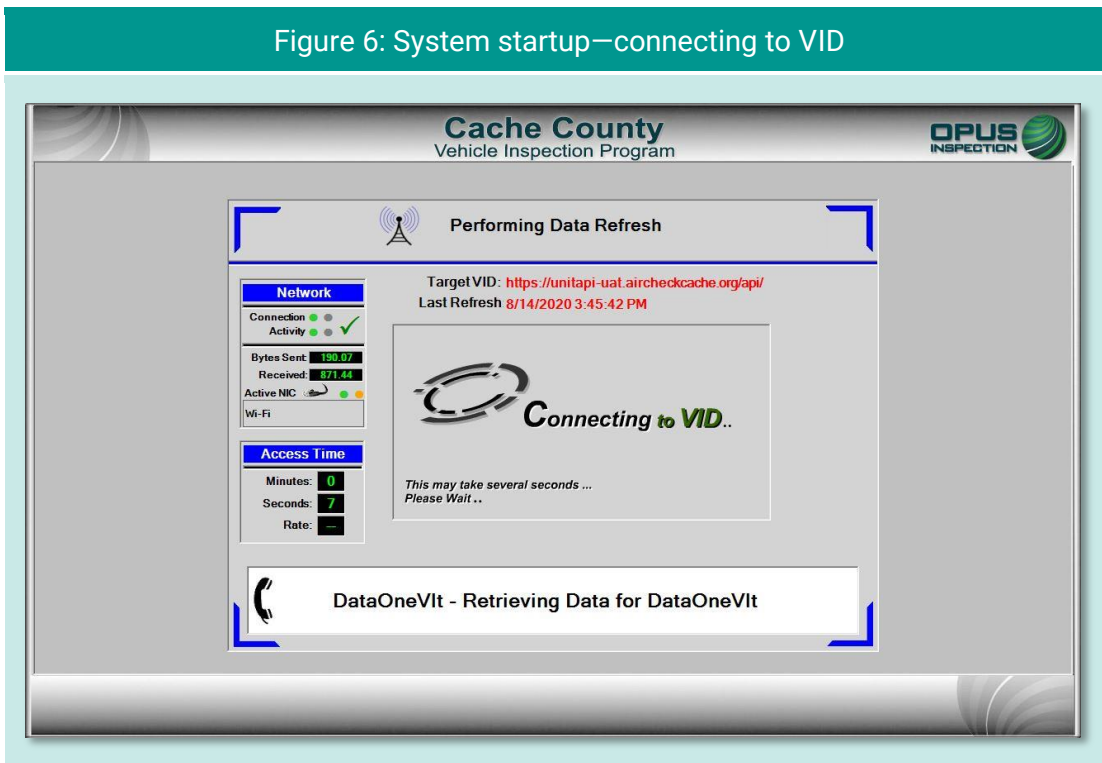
Figure 6: System startup—connecting to VID

Cache County
Vehicle Inspection Program

OPUS INSPECTION

Performing Data Refresh

Network

Connection

Activity

Bytes Sent 190.07

Received 871.44

Active NIC

Wi-Fi

Access Time

Minutes: 0

Seconds: 7

Rate: --

Target VID: https://unitapi-uat.aircheckcache.org/api/

Last Refresh 8/14/2020 3:45:42 PM

Connecting to VID..

This may take several seconds ...
Please Wait ..

DataOneVlt - Retrieving Data for DataOneVlt